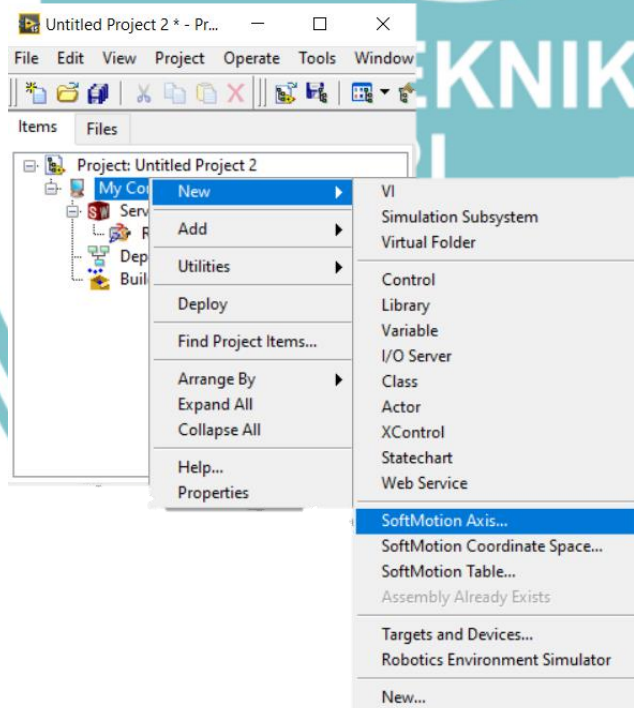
Untitled Project 2 * - Pr...

File Edit View Project Operate Tools Window

EKNIK

Items Files

Project: Untitled Project 2
My Co
Serv
R
Dep
Buil

New
Add
Utilities
Deploy
Find Project Items...
Arrange By
Expand All
Collapse All
Help...
Properties

VI
Simulation Subsystem
Virtual Folder
Control
Library
Variable
I/O Server
Class
Actor
XControl
Statechart
Web Service
SoftMotion Axis...
SoftMotion Coordinate Space...
SoftMotion Table...
Assembly Already Exists
Targets and Devices...
Robotics Environment Simulator
New...